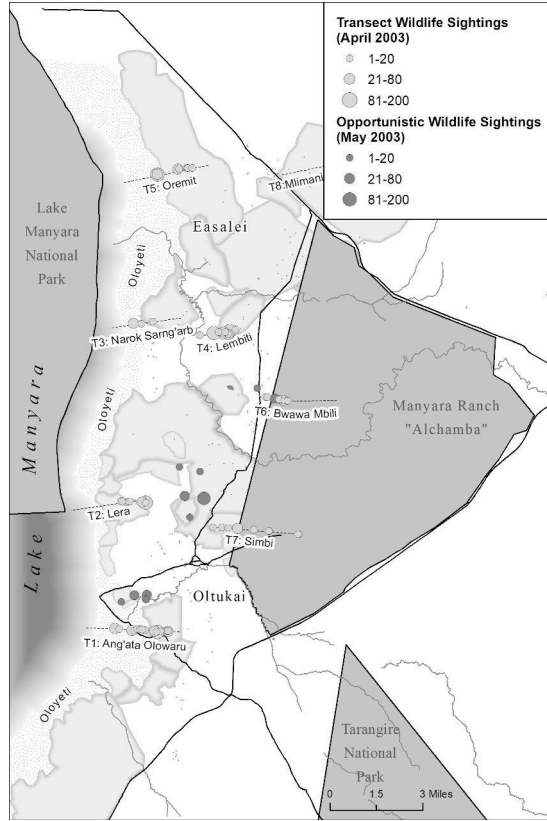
Transect Wildlife Sightings (April 2003)
1-20
21-80
81-200
Opportunistic Wildlife Sightings (May 2003)
1-20
21-80
81-200

Lake Manyara National Park

T5: Oremit
T8: Mlimani
Easalei
Oloyeti
T3: Narok Sarng'arb
T4: Lembiti
Manyara
Oloyeti
T6: Bwawa Mbili
Manyara Ranch "Alchamba"
T2: Lera
Lake
T7: Simbi
Oltukai
T1: Ang'ata Olowaru
Oloyeti
Tarangire National Park
0 1.5 3 Miles